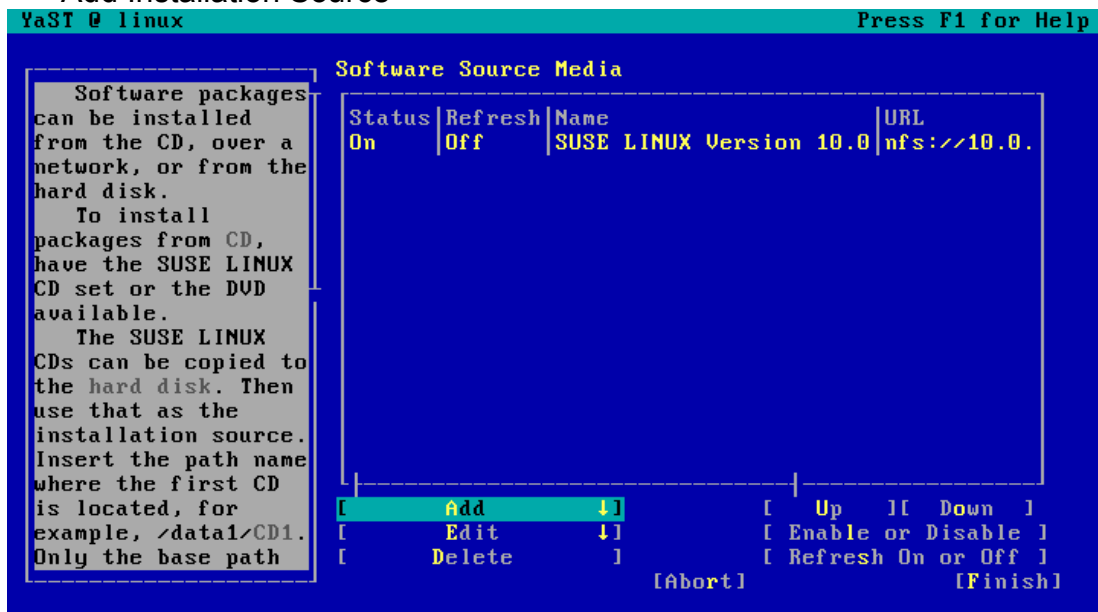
Add Installation Source

YaST @ linux

Press F1 for Help

Software packages can be installed from the CD, over a network, or from the hard disk.
To install packages from CD, have the SUSE LINUX CD set or the DVD available.
The SUSE LINUX CDs can be copied to the hard disk. Then use that as the installation source. Insert the path name where the first CD is located, for example, /data1/CD1. Only the base path

Software Source Media

| Status | Refresh | Name | URL |
|---|---|---|---|
| On | Off | SUSE LINUX Version 10.0 | nfs://10.0. |

[ Add ↓]
[ Edit ↓]
[ Delete ]

[ Up ][ Down ]
[ Enable or Disable ]
[ Refresh On or Off ]

[Abort]

[Finish]